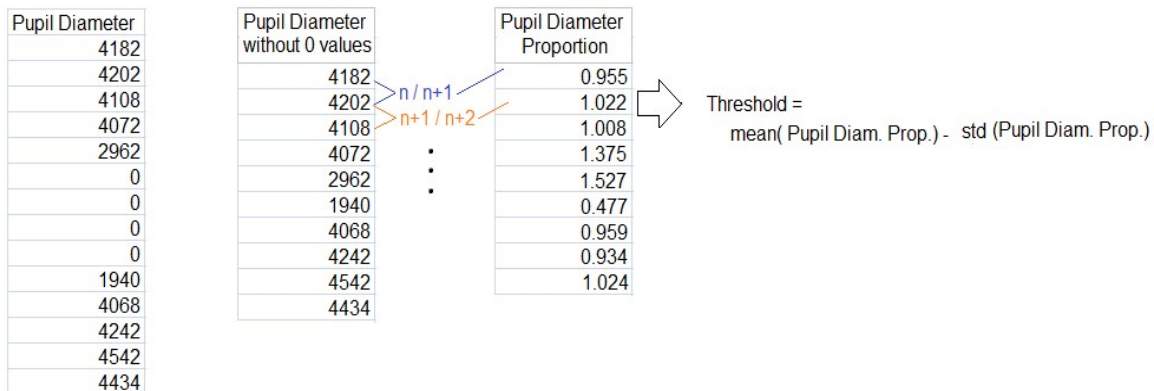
| Pupil Diameter |
|---|
| 4182 |
| 4202 |
| 4108 |
| 4072 |
| 2962 |
| 0 |
| 0 |
| 0 |
| 0 |
| 1940 |
| 4068 |
| 4242 |
| 4542 |
| 4434 |

| Pupil Diameter without 0 values |
|---|
| 4182 |
| 4202 |
| 4108 |
| 4072 |
| 2962 |
| 1940 |
| 4068 |
| 4242 |
| 4542 |
| 4434 |

n / n+1
n+1 / n+2

| Pupil Diameter Proportion |
|---|
| 0.955 |
| 1.022 |
| 1.008 |
| 1.375 |
| 1.527 |
| 0.477 |
| 0.959 |
| 0.934 |
| 1.024 |

Threshold =
mean( Pupil Diam. Prop.) - std (Pupil Diam. Prop.)